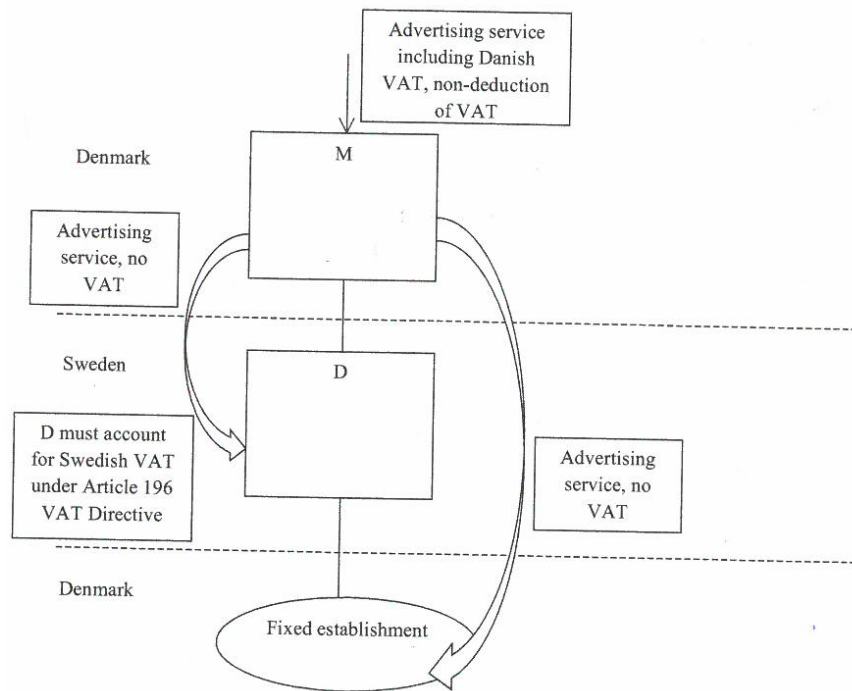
Advertising service including Danish VAT, non-deduction of VAT

Denmark

M

Advertising service, no VAT

Sweden

D

D must account for Swedish VAT under Article 196 VAT Directive

Advertising service, no VAT

Denmark

Fixed establishment